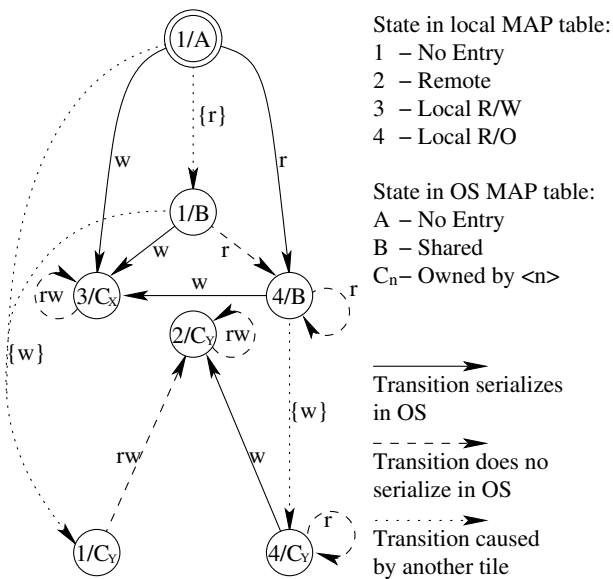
1/A

{r}

w

r

1/B

w

r

3/$C_X$

rw

w

4/B

r

2/$C_Y$

rw

{w}

{w}

rw

w

1/$C_Y$

4/$C_Y$

r

State in local MAP table:
1 – No Entry
2 – Remote
3 – Local R/W
4 – Local R/O

State in OS MAP table:
A – No Entry
B – Shared
$C_n$ – Owned by <n>

Transition serializes in OS

Transition does no serialize in OS

Transition caused by another tile